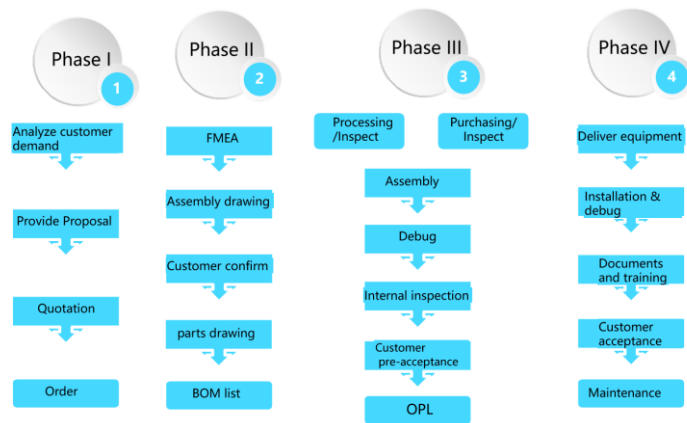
Phase I
1

Analyze customer demand

Provide Proposal

Quotation

Order

Phase II
2

FMEA

Assembly drawing

Customer confirm

parts drawing

BOM list

Phase III
3

Processing /Inspect

Purchasing/ Inspect

Assembly

Debug

Internal inspection

Customer pre-acceptance

OPL

Phase IV
4

Deliver equipment

Installation & debug

Documents and training

Customer acceptance

Maintenance